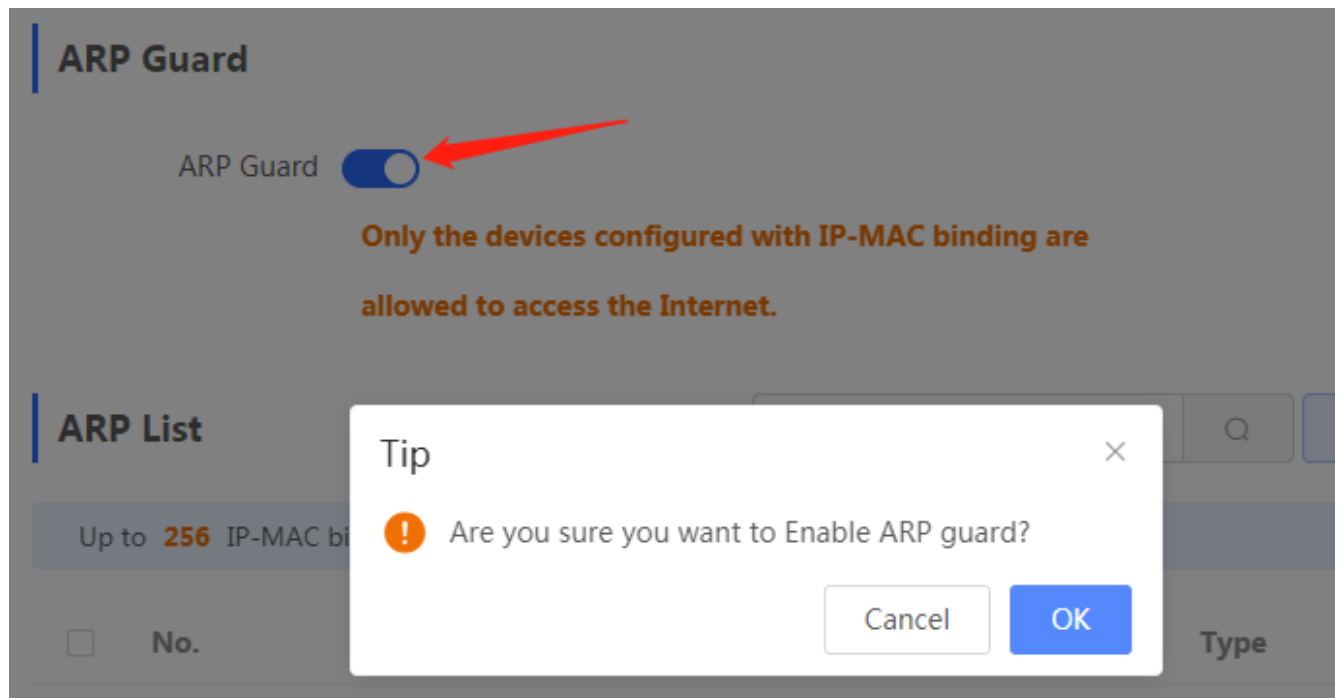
ARP Guard

ARP Guard

Only the devices configured with IP-MAC binding are allowed to access the Internet.

ARP List

Up to 256 IP-MAC bi

No.

Type

Tip

×

Are you sure you want to Enable ARP guard?

Cancel

OK